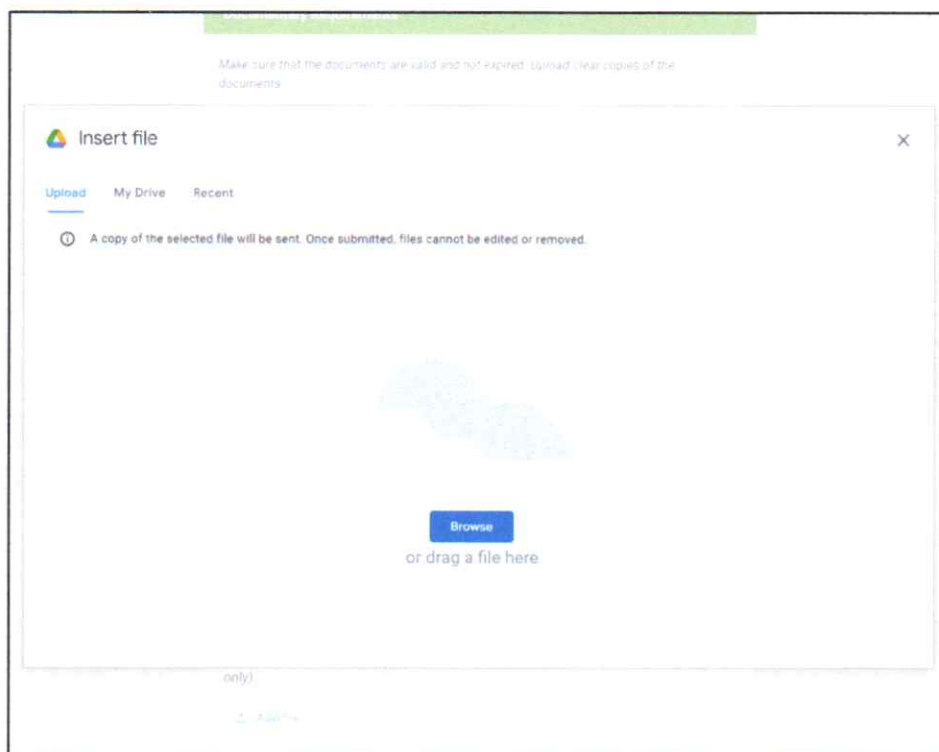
Documentary Requirements

Make sure that the documents are valid and not expired. Upload clear copies of the documents.

Insert file

×

Upload My Drive Recent

ⓘ A copy of the selected file will be sent. Once submitted, files cannot be edited or removed.

Browse

or drag a file here

only).

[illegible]